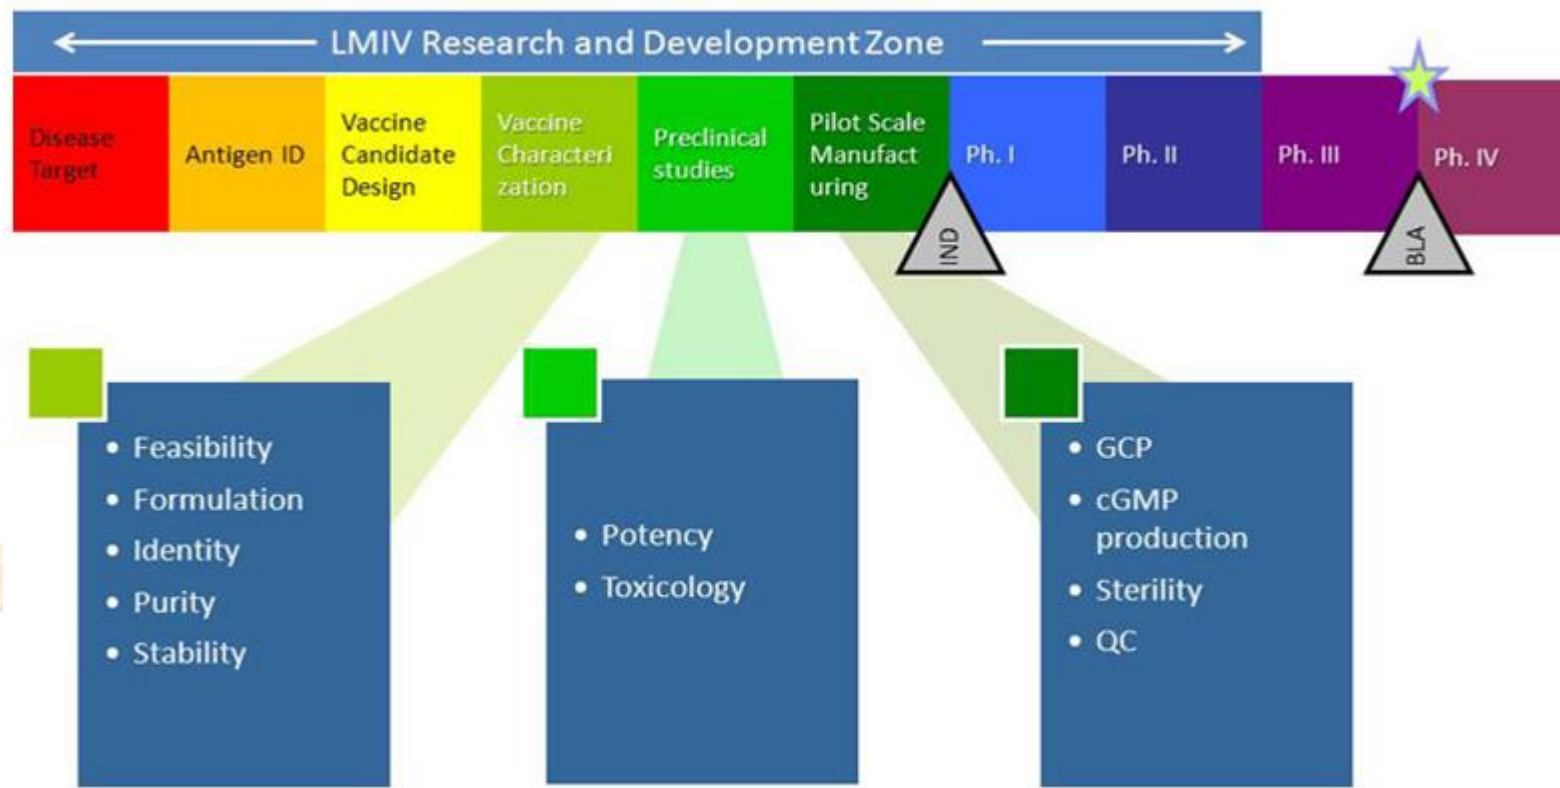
LMIV Research and Development Zone

Disease Target

Antigen ID

Vaccine Candidate Design

Vaccine Characteri zation

Preclinical studies

Pilot Scale Manufact uring

Ph. I

Ph. II

Ph. III

Ph. IV

IND

BLA

- Feasibility
- Formulation
- Identity
- Purity
- Stability

- Potency
- Toxicology

- GCP
- cGMP production
- Sterility
- QC